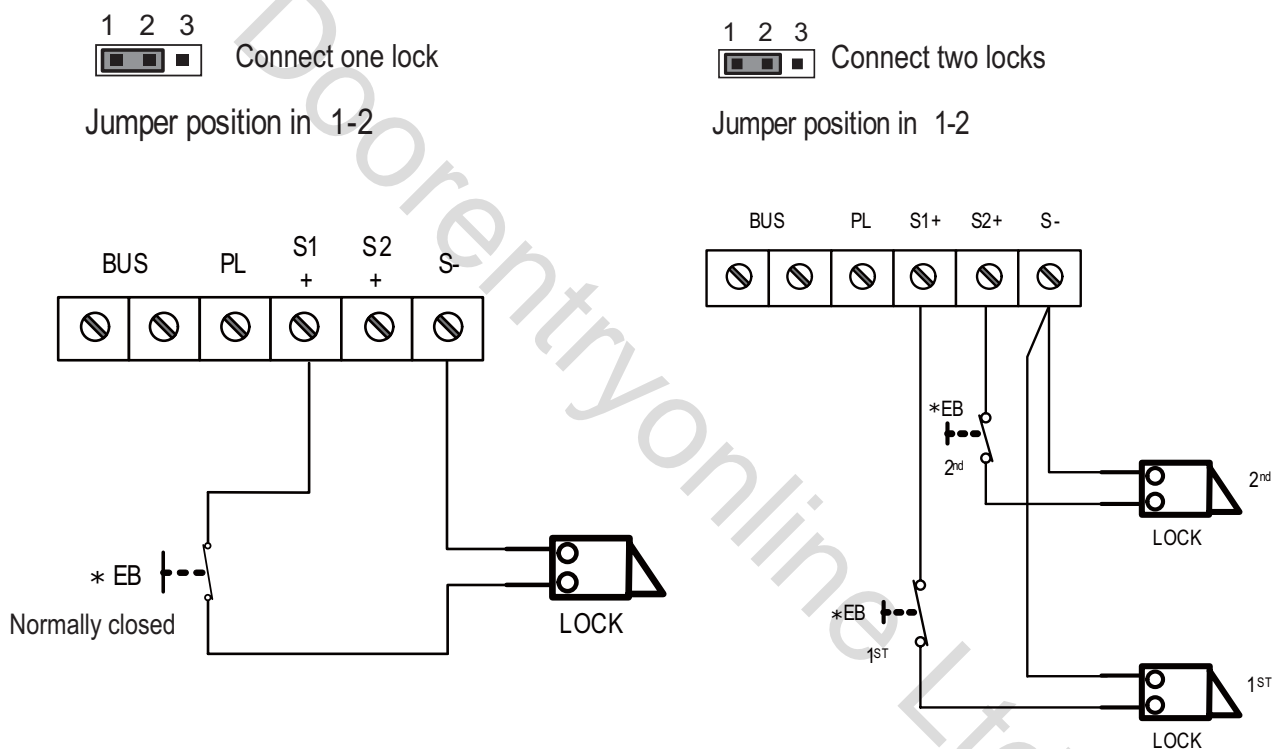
1 2 3
Connect one lock

Jumper position in 1-2

BUS PL S1 + S2 + S-

$*$ EB

Normally closed

LOCK

1 2 3
Connect two locks

Jumper position in 1-2

BUS PL S1+ S2+ S-

$*$EB

2$^{nd}$

2$^{nd}$

LOCK

$*$EB

1$^{ST}$

1$^{ST}$

LOCK

Doorentryonline Ltd